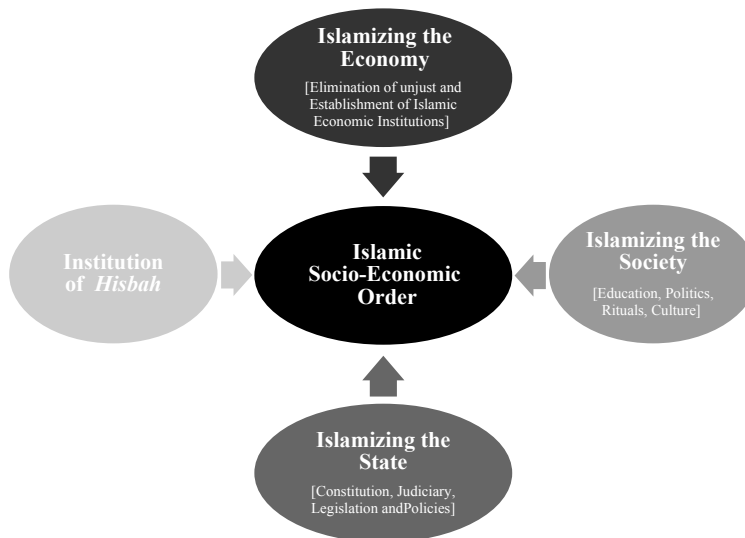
Islamizing the Economy

[Elimination of unjust and Establishment of Islamic Economic Institutions]

Institution of *Hisbah*

Islamic Socio-Economic Order

Islamizing the Society

[Education, Politics, Rituals, Culture]

Islamizing the State

[Constitution, Judiciary, Legislation andPolicies]